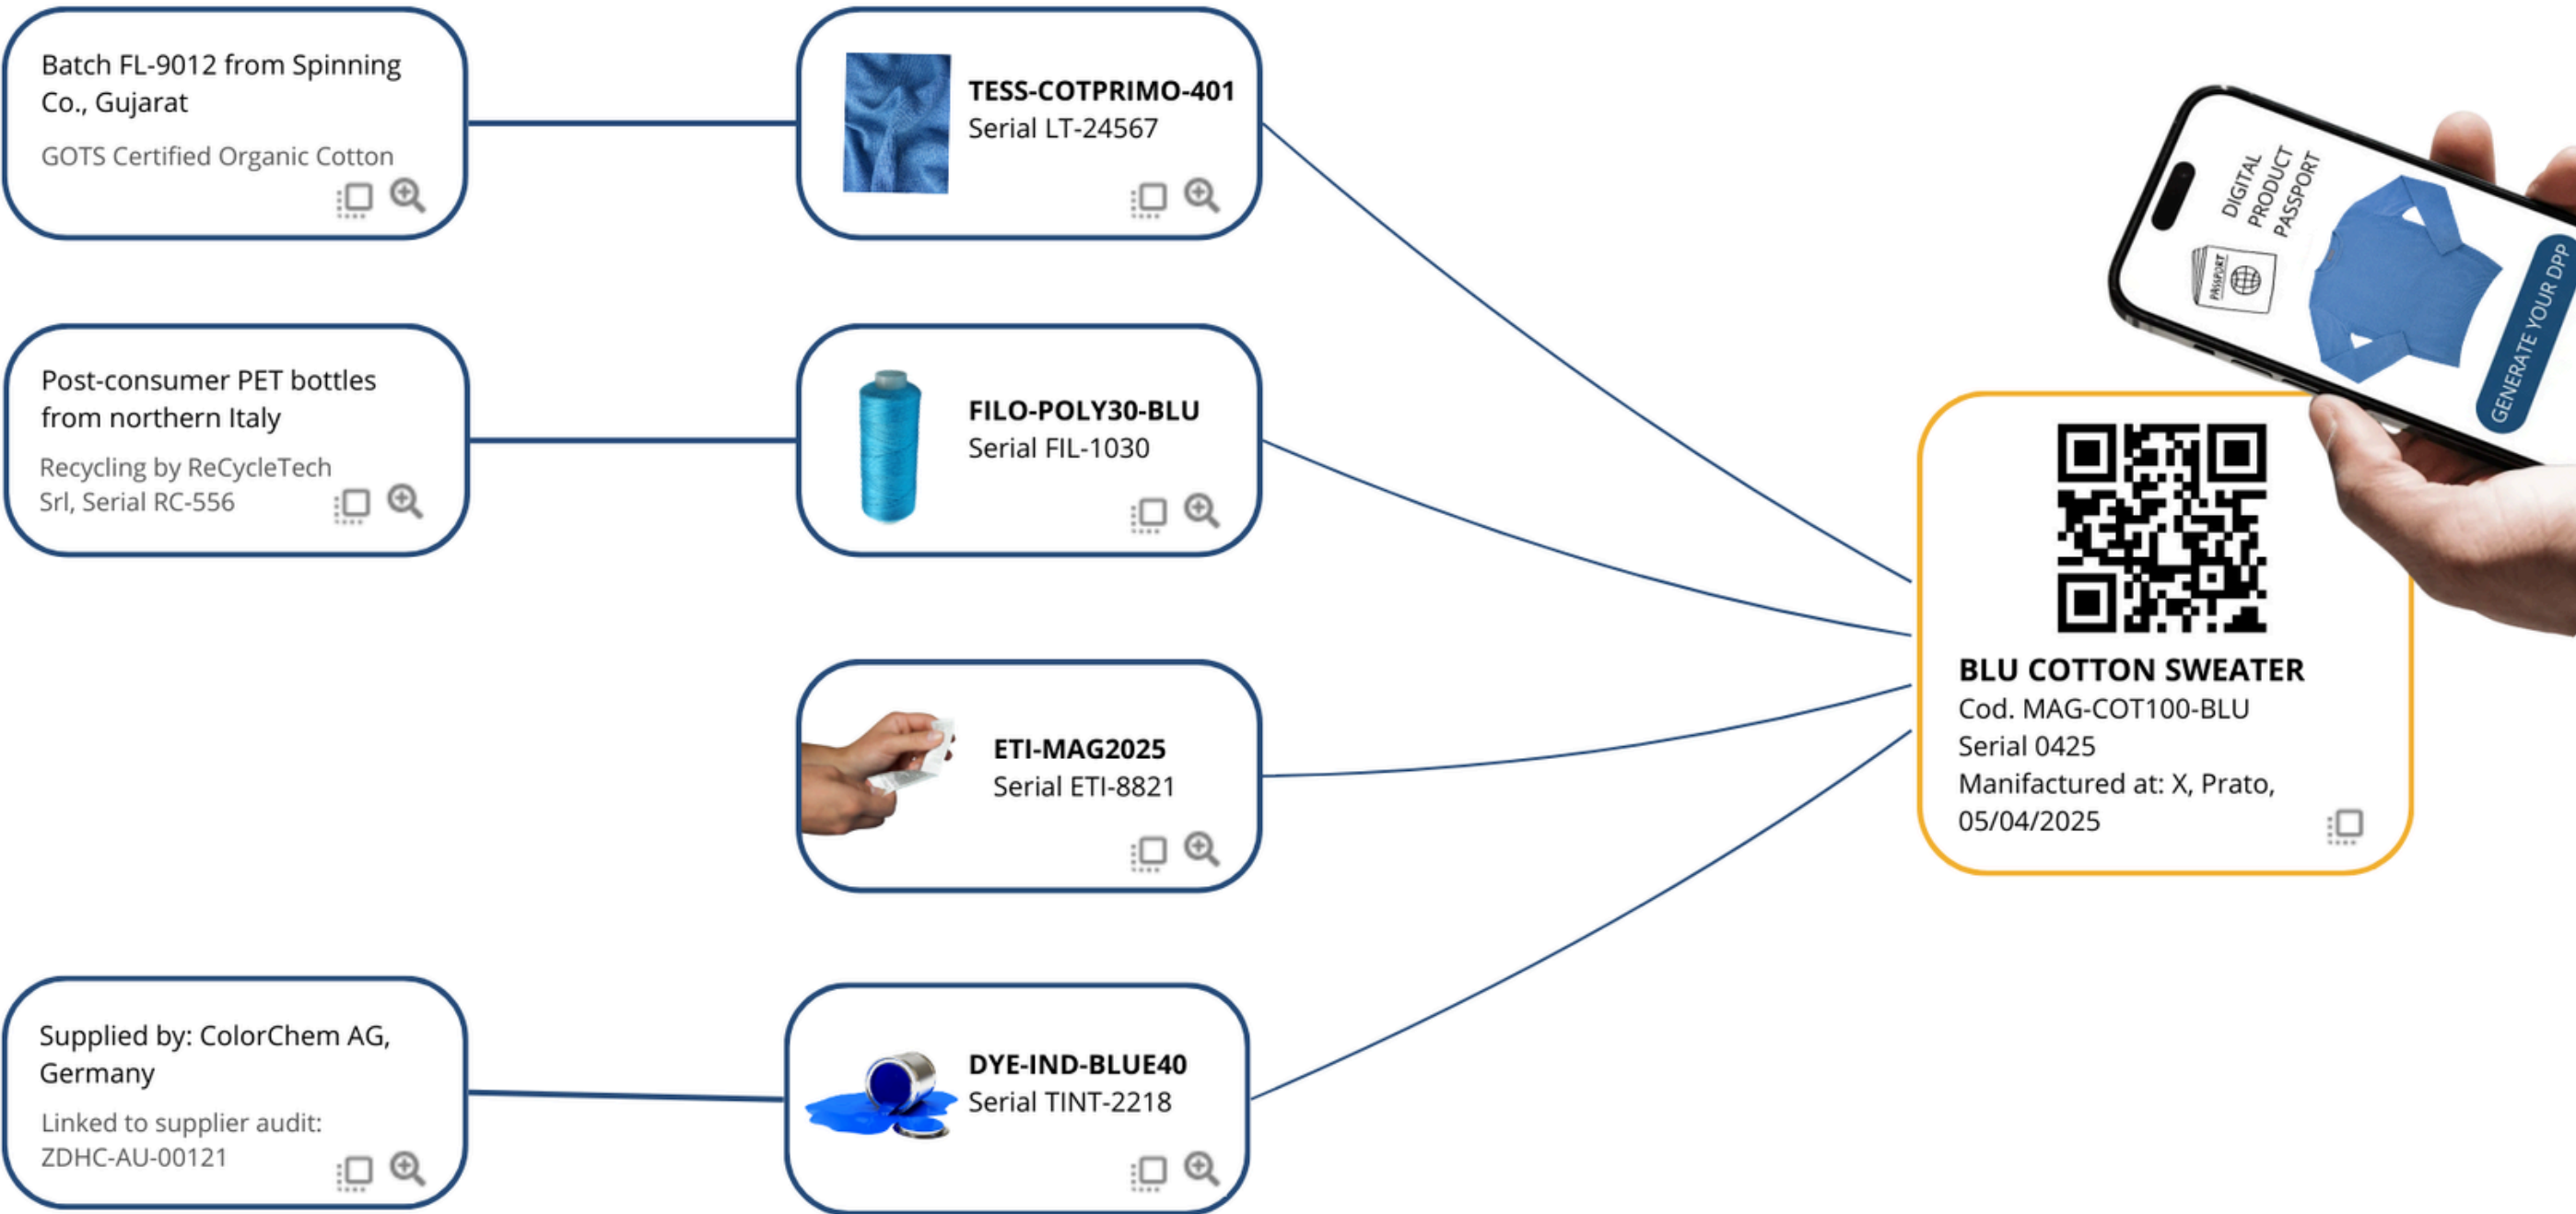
Batch FL-9012 from Spinning Co., Gujarat

GOTS Certified Organic Cotton

TESS-COTPRIMO-401
Serial LT-24567

Post-consumer PET bottles from northern Italy

Recycling by ReCycleTech Srl, Serial RC-556

FILO-POLY30-BLU
Serial FIL-1030

ETI-MAG2025
Serial ETI-8821

Supplied by: ColorChem AG, Germany

Linked to supplier audit: ZDHC-AU-00121

DYE-IND-BLUE40
Serial TINT-2218

DIGITAL PRODUCT PASSPORT

PASSPORT

GENERATE YOUR DPP

BLU COTTON SWEATER
Cod. MAG-COT100-BLU
Serial 0425
Manifactured at: X, Prato, 05/04/2025